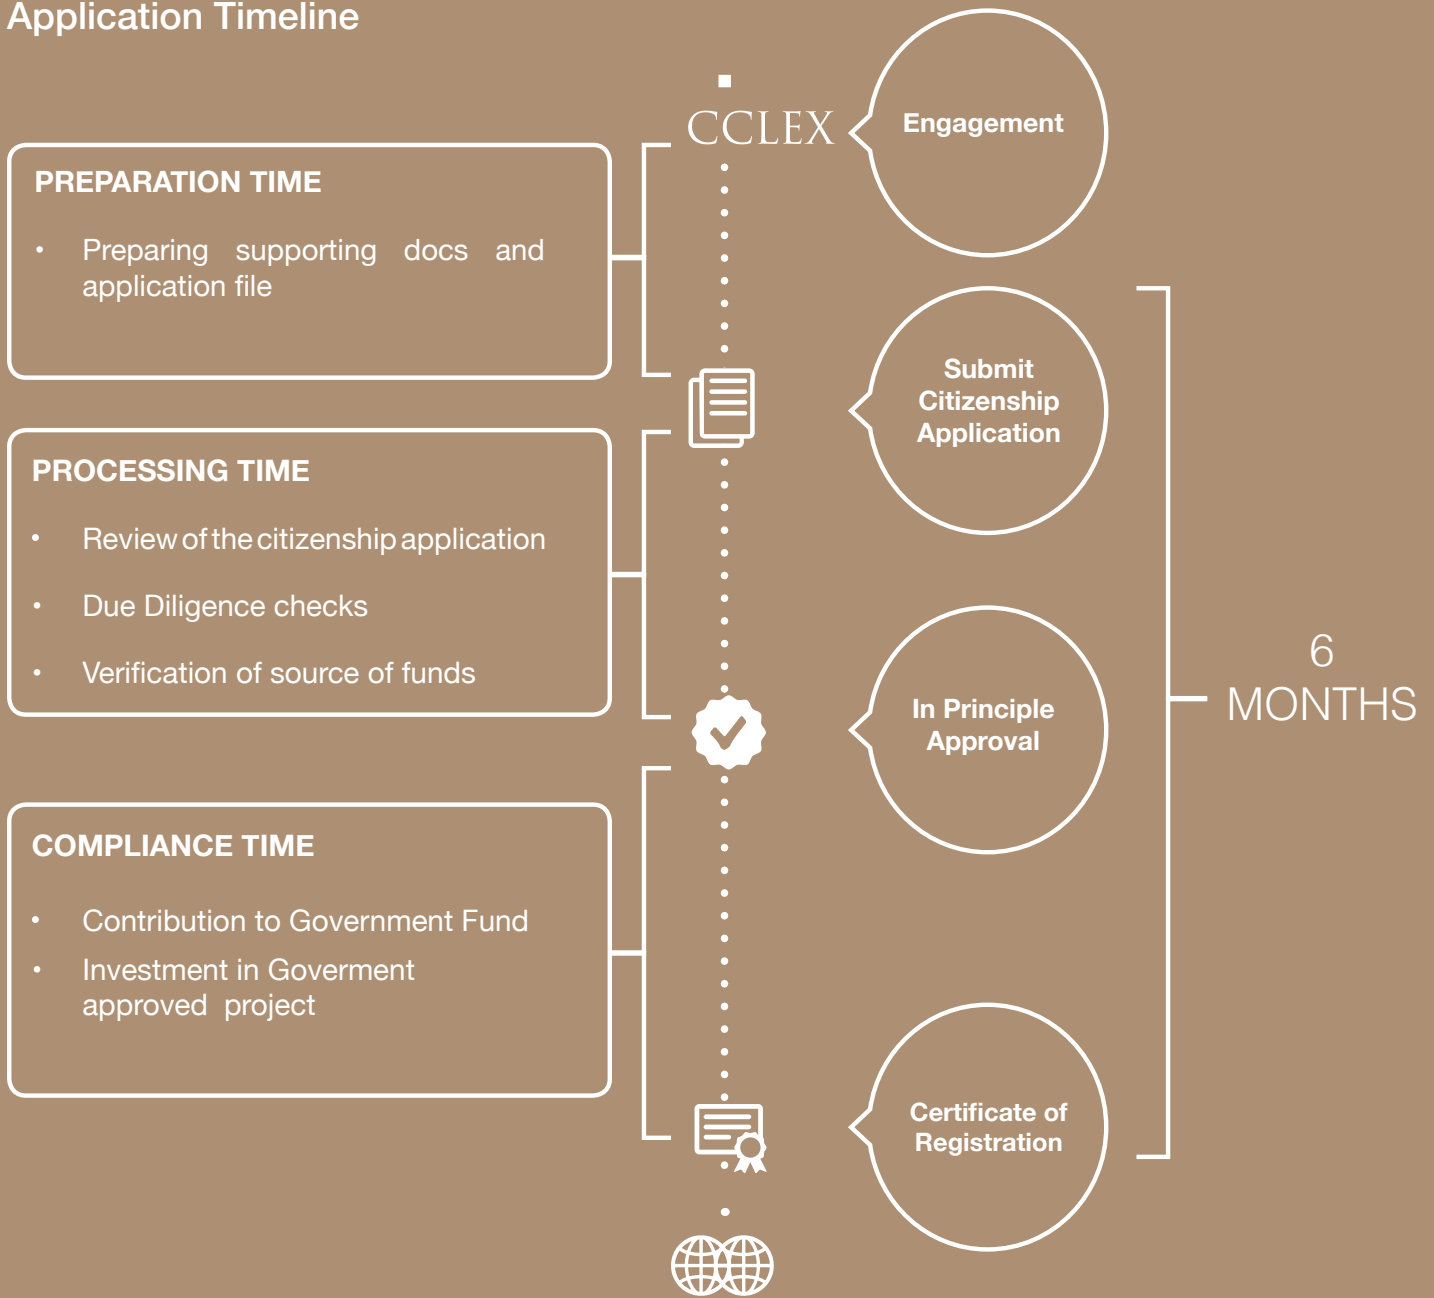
Application Timeline

CCLEX

Engagement

PREPARATION TIME

• Preparing supporting docs and application file

Submit Citizenship Application

PROCESSING TIME

• Review of the citizenship application
• Due Diligence checks
• Verification of source of funds

6 MONTHS

In Principle Approval

COMPLIANCE TIME

• Contribution to Government Fund
• Investment in Goverment approved project

Certificate of Registration